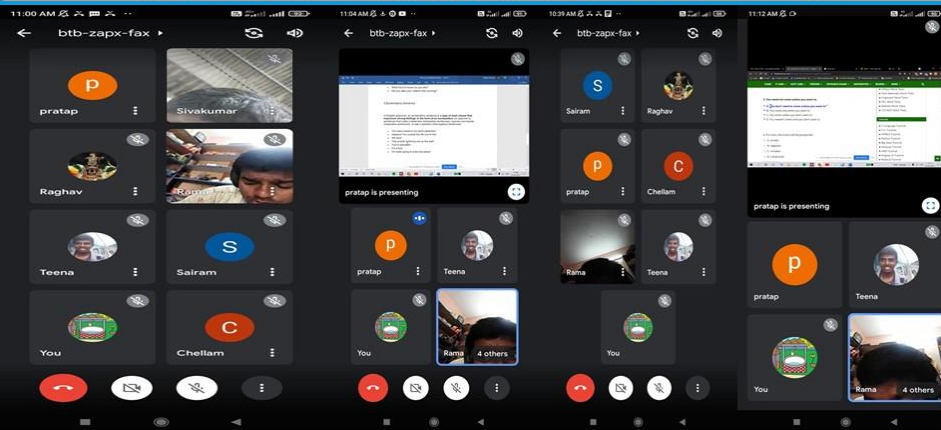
11:00 AM
btb-zapx-fax
P
pratap
Sivakumar
Raghav
Rama
Teena
S
Sairam
You
C
Chellam

11:04 AM
btb-zapx-fax
pratap is presenting
P
pratap
Teena
You
Rama
4 others

10:39 AM
btb-zapx-fax
S
Sairam
Raghav
P
pratap
C
Chellam
Rama
Teena
You

11:12 AM
pratap is presenting
P
pratap
Teena
You
Rama
4 others